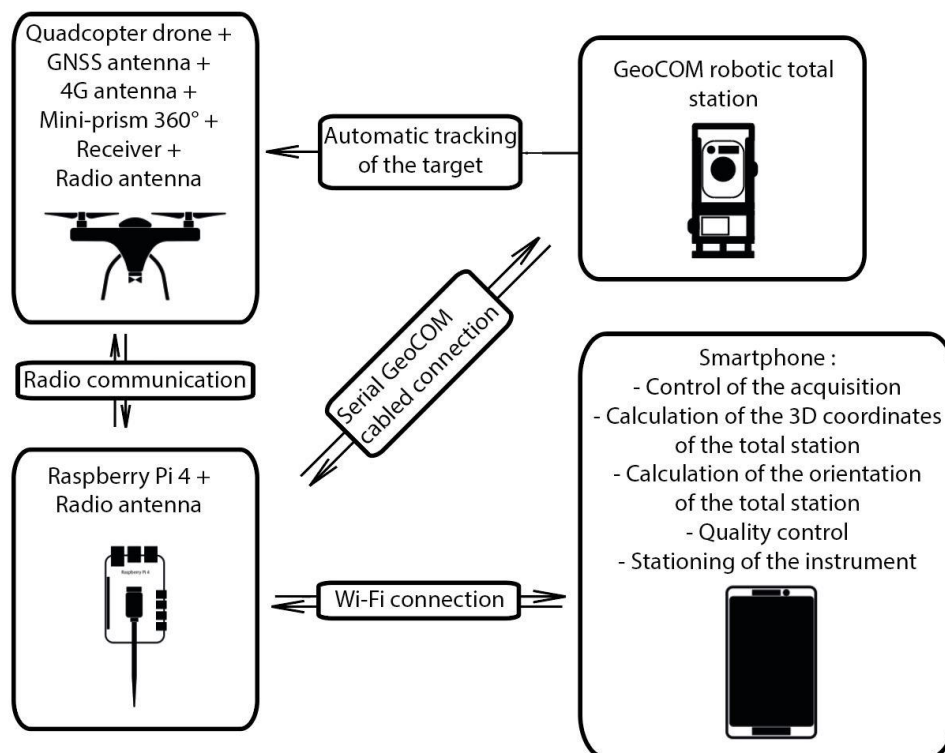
Quadcopter drone + GNSS antenna + 4G antenna + Mini-prism 360° + Receiver + Radio antenna

Automatic tracking of the target

GeoCOM robotic total station

Radio communication

Serial GeoCOM cabled connection

Smartphone :
- Control of the acquisition
- Calculation of the 3D coordinates of the total station
- Calculation of the orientation of the total station
- Quality control
- Stationing of the instrument

Raspberry Pi 4 + Radio antenna

Raspberry Pi 4

Wi-Fi connection